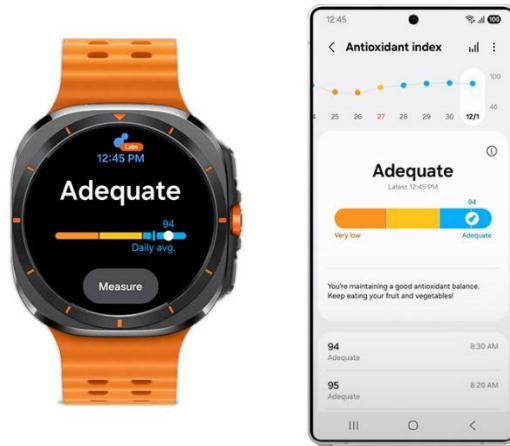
Labs
12:45 PM
Adequate
94
Daily avg.
Measure

12:45
100
Antioxidant index
100
46
4 25 26 27 28 29 30 12/1
Adequate
Latest 12:45 PM
94
Very low
Adequate
You're maintaining a good antioxidant balance. Keep eating your fruit and vegetables!
94
Adequate
8:30 AM
95
Adequate
8:20 AM